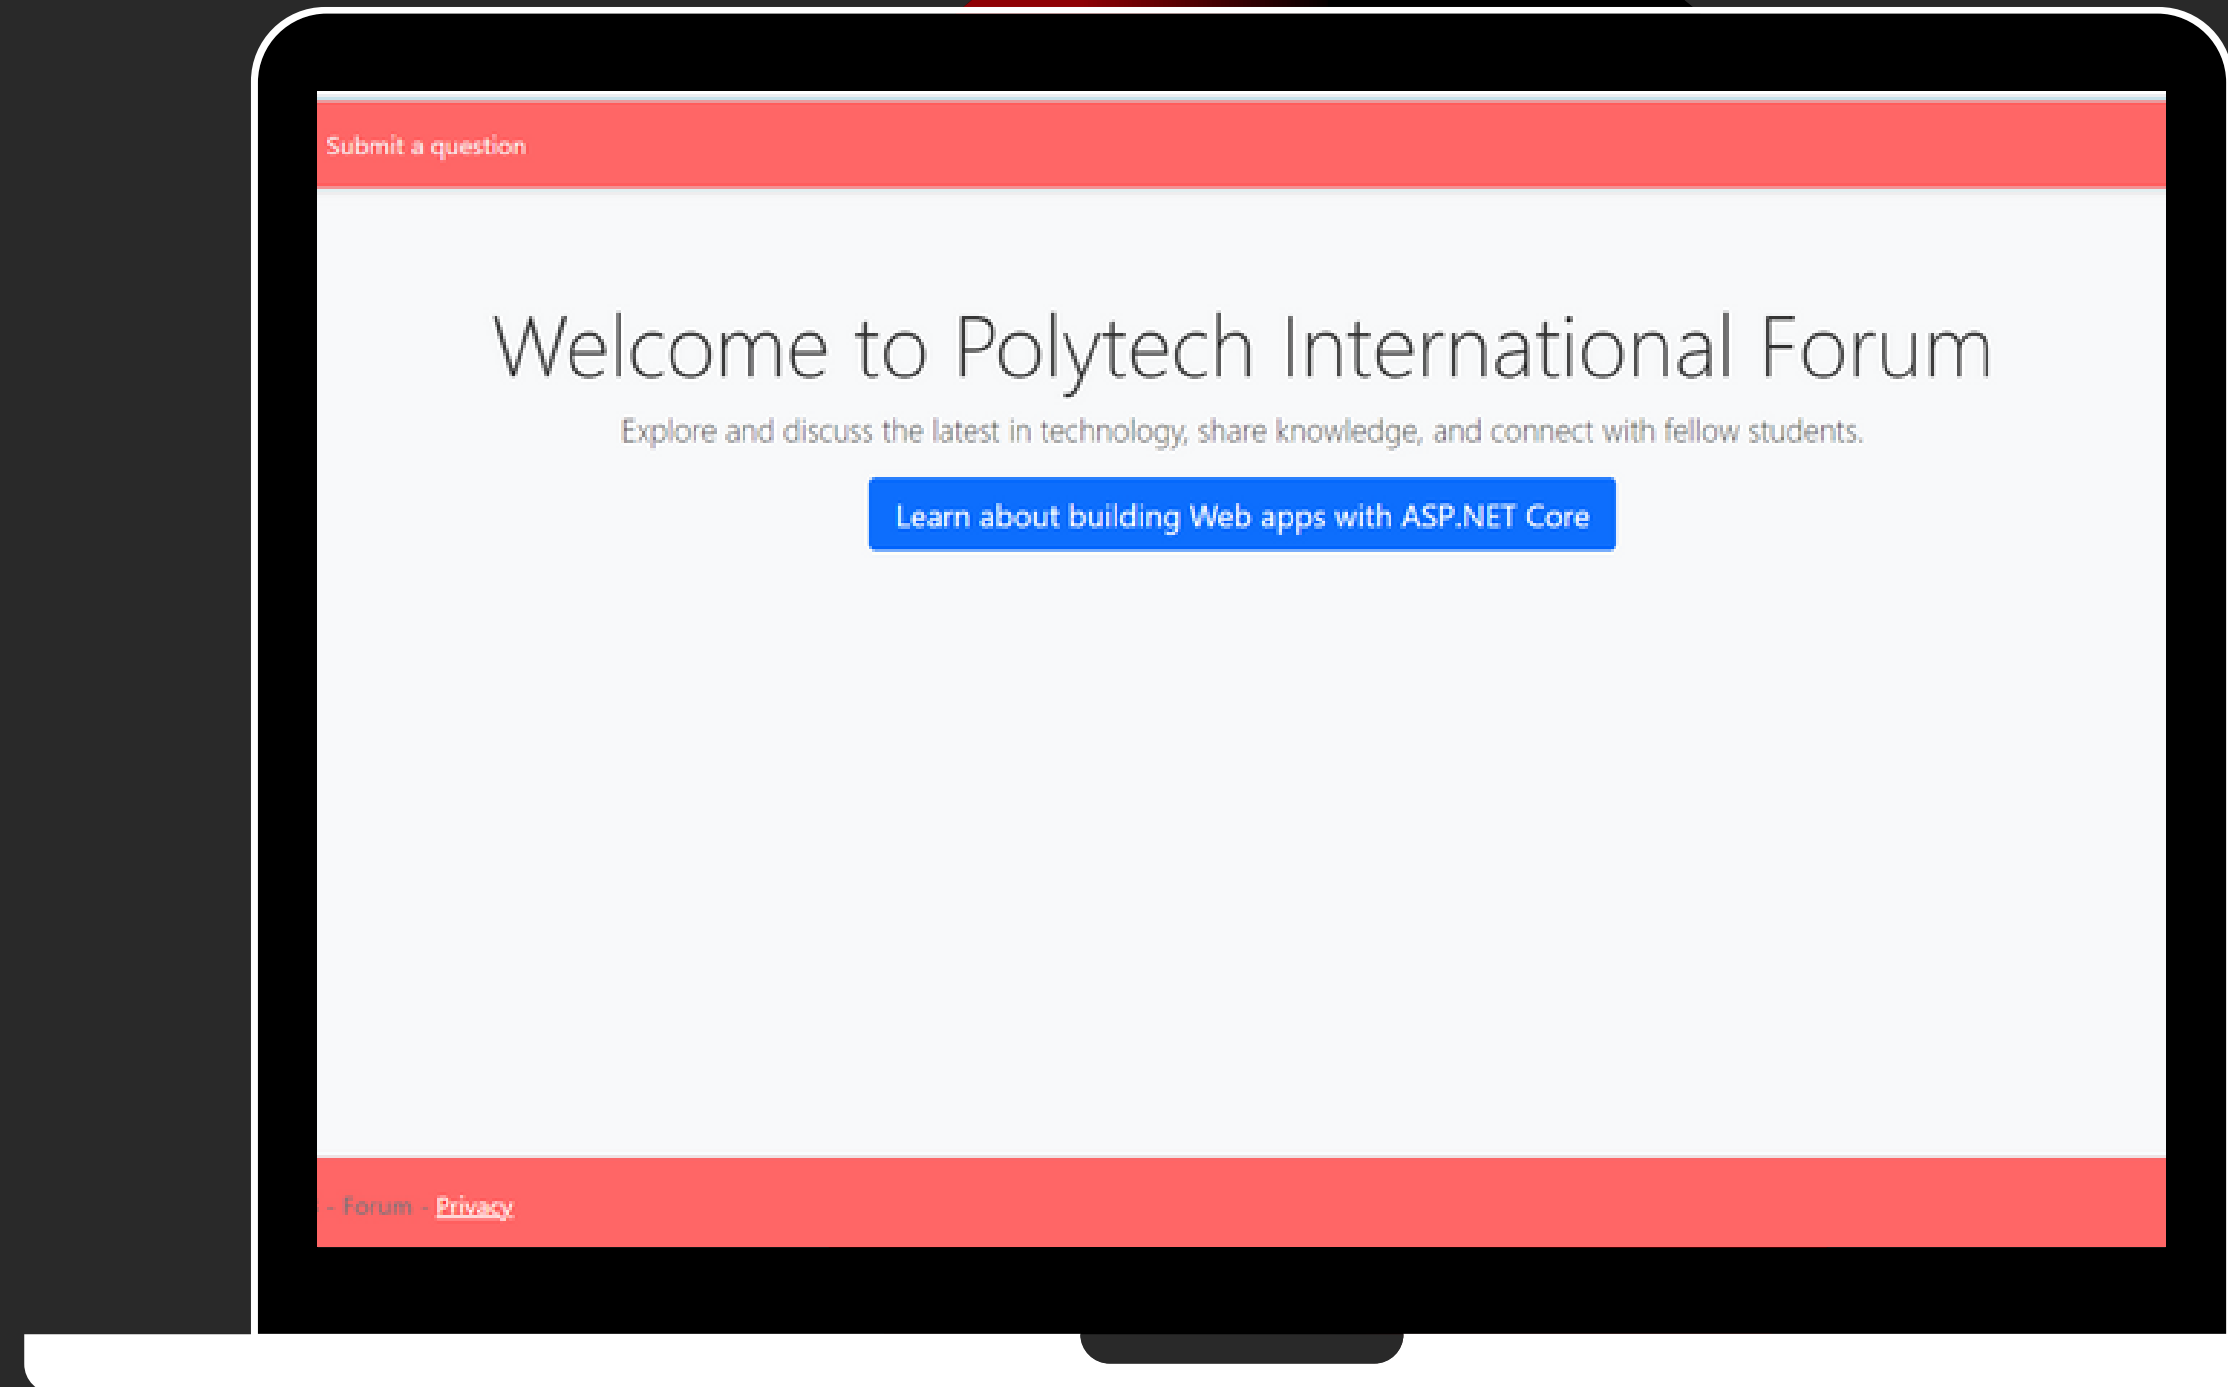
Submit a question

Welcome to Polytech International Forum

Explore and discuss the latest in technology, share knowledge, and connect with fellow students.

Learn about building Web apps with ASP.NET Core

- Forum - Privacy